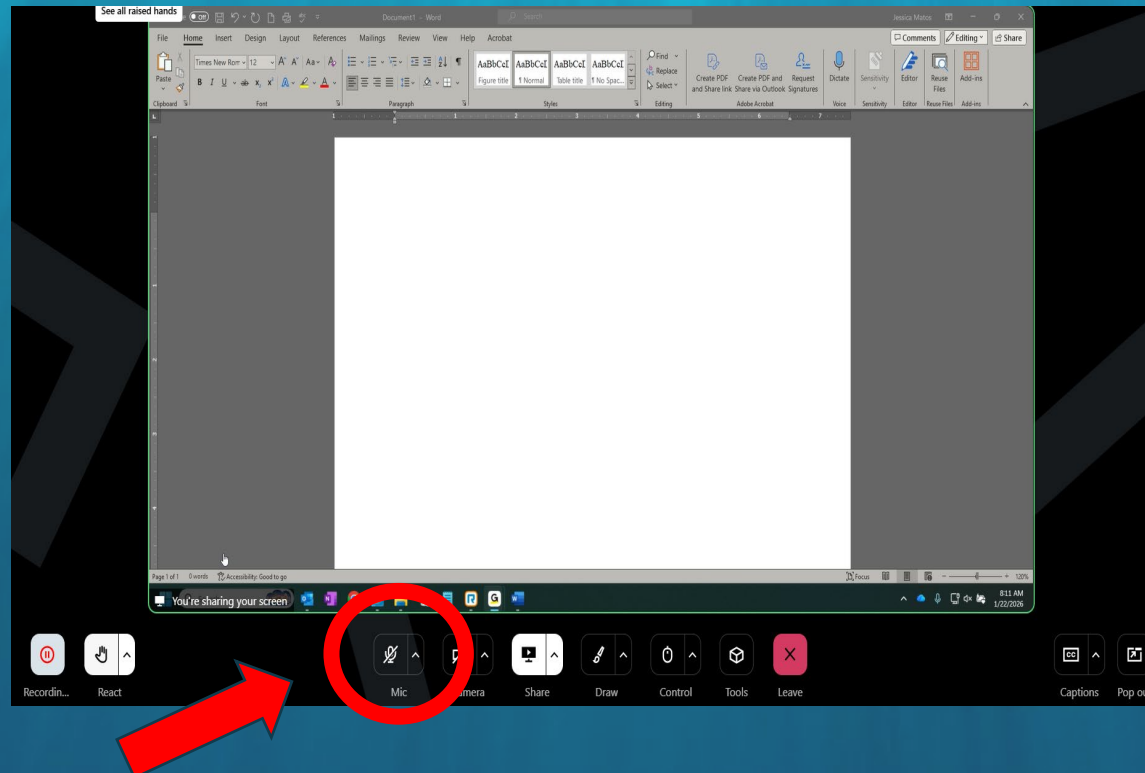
See all raised hands

Off

Document1 - Word

Search

Jessica Matos

File Home Insert Design Layout References Mailings Review View Help Acrobat

Comments Editing Share

Paste

Times New Rom 12

B I U ab x₂ x²

AaBbCcI AaBbCcI AaBbCcI AaBbCcI

Figure title ¶ Normal Table title ¶ No Spac...

Find Replace Select

Create PDF and Share link Create PDF and Share via Outlook Request Signatures

Dictate Sensitivity Editor Reuse Files Add-ins

Clipboard Font Paragraph Styles Editing Adobe Acrobat Voice Sensitivity Editor Reuse Files Add-ins

Page 1 of 1 0 words Accessibility: Good to go

Focus 120%

You're sharing your screen

8:11 AM 1/22/2026

Recordin... React Mic Camera Share Draw Control Tools Leave Captions Pop ou